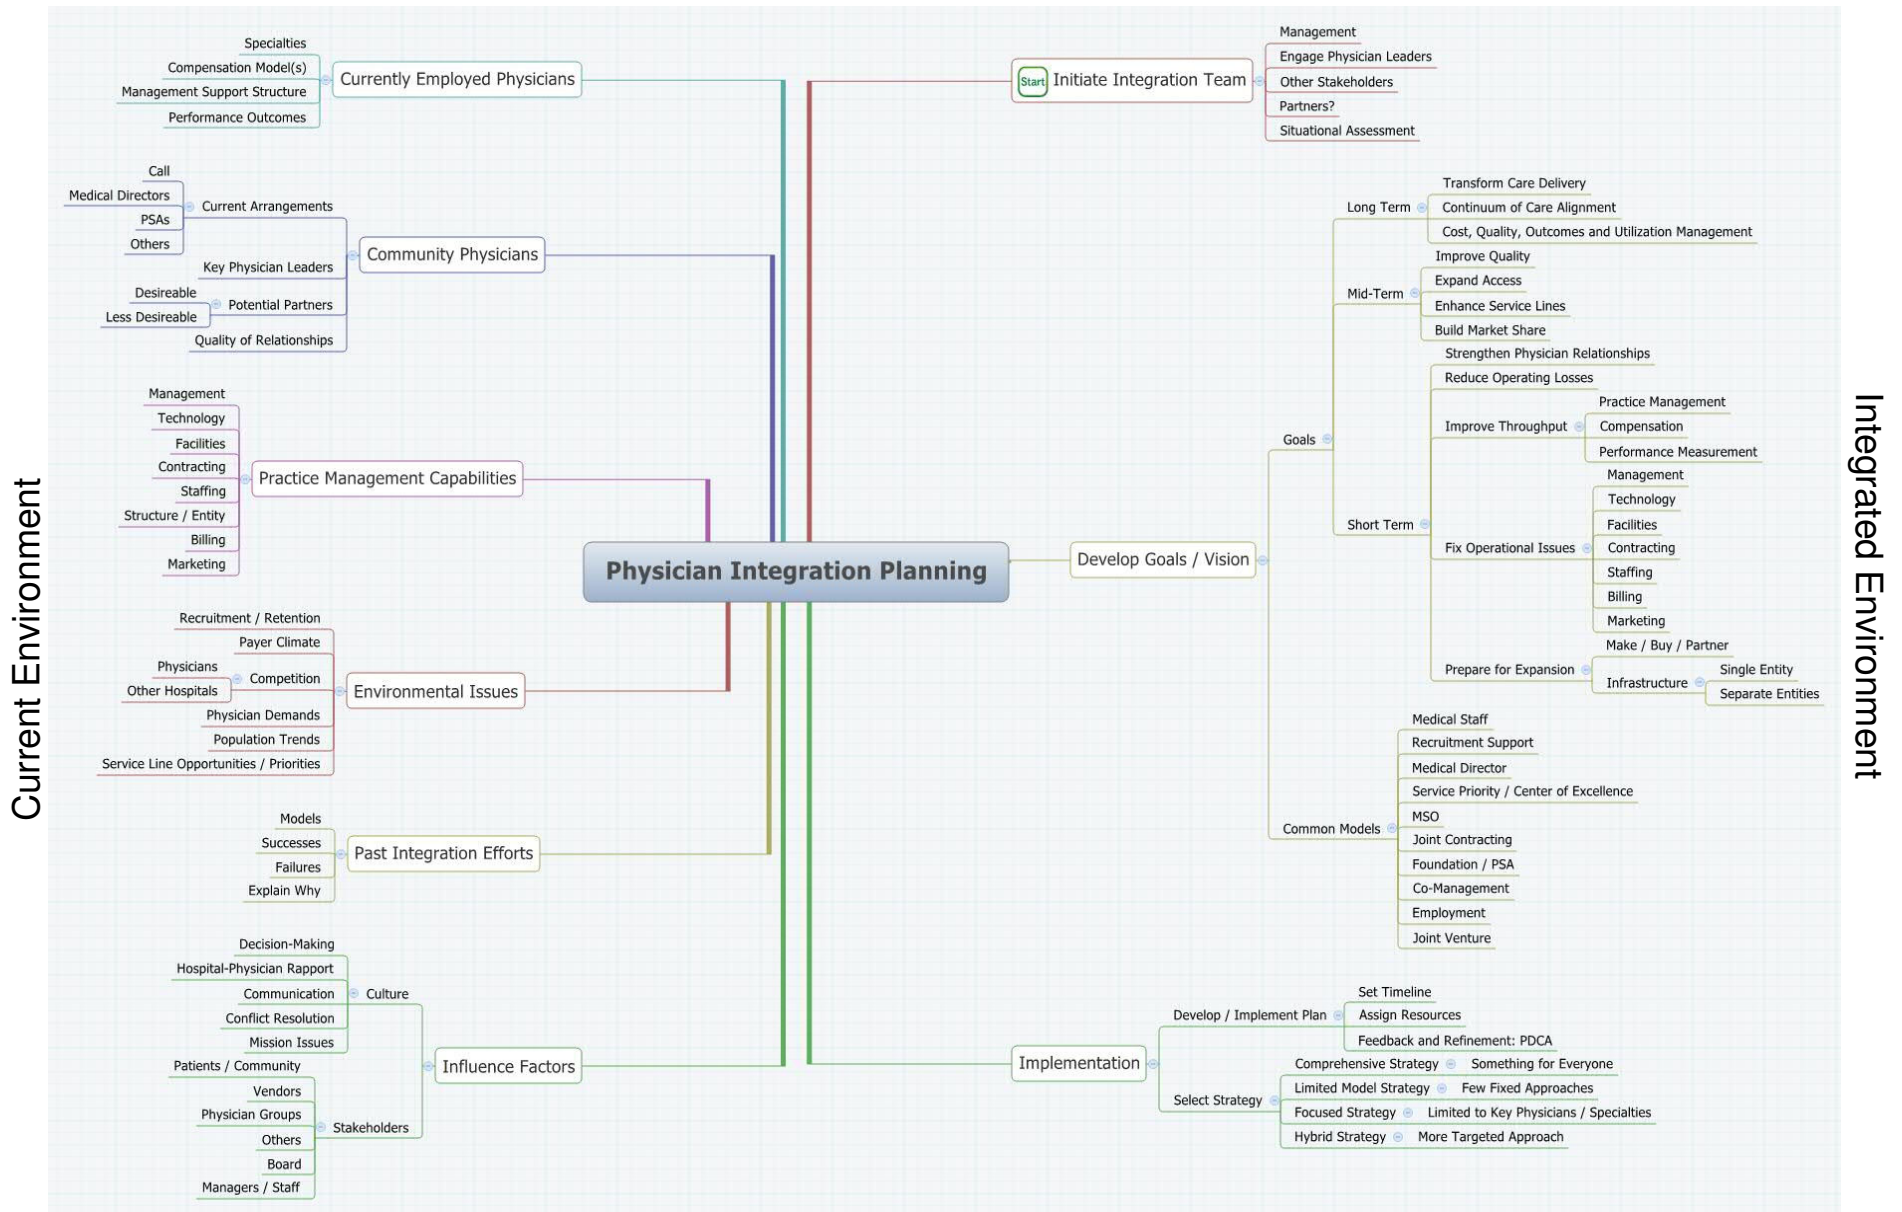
Current Environment

Specialties
Compensation Model(s)
Management Support Structure
Performance Outcomes
Currently Employed Physicians

Call
Medical Directors
PSAs
Others
Current Arrangements
Key Physician Leaders
Desireable
Less Desireable
Potential Partners
Quality of Relationships
Community Physicians

Management
Technology
Facilities
Contracting
Staffing
Structure / Entity
Billing
Marketing
Practice Management Capabilities

Recruitment / Retention
Payer Climate
Physicians
Other Hospitals
Competition
Physician Demands
Population Trends
Service Line Opportunities / Priorities
Environmental Issues

Models
Successes
Failures
Explain Why
Past Integration Efforts

Decision-Making
Hospital-Physician Rapport
Communication
Conflict Resolution
Mission Issues
Culture
Patients / Community
Vendors
Physician Groups
Others
Board
Managers / Staff
Stakeholders
Influence Factors

Physician Integration Planning

Start
Initiate Integration Team
Management
Engage Physician Leaders
Other Stakeholders
Partners?
Situational Assessment

Develop Goals / Vision
Goals
Long Term
Transform Care Delivery
Continuum of Care Alignment
Cost, Quality, Outcomes and Utilization Management
Mid-Term
Improve Quality
Expand Access
Enhance Service Lines
Build Market Share
Short Term
Strengthen Physician Relationships
Reduce Operating Losses
Improve Throughput
Practice Management
Compensation
Performance Measurement
Fix Operational Issues
Management
Technology
Facilities
Contracting
Staffing
Billing
Marketing
Prepare for Expansion
Make / Buy / Partner
Infrastructure
Single Entity
Separate Entities
Common Models
Medical Staff
Recruitment Support
Medical Director
Service Priority / Center of Excellence
MSO
Joint Contracting
Foundation / PSA
Co-Management
Employment
Joint Venture

Implementation
Develop / Implement Plan
Set Timeline
Assign Resources
Feedback and Refinement: PDCA
Select Strategy
Comprehensive Strategy
Something for Everyone
Limited Model Strategy
Few Fixed Approaches
Focused Strategy
Limited to Key Physicians / Specialties
Hybrid Strategy
More Targeted Approach

Integrated Environment